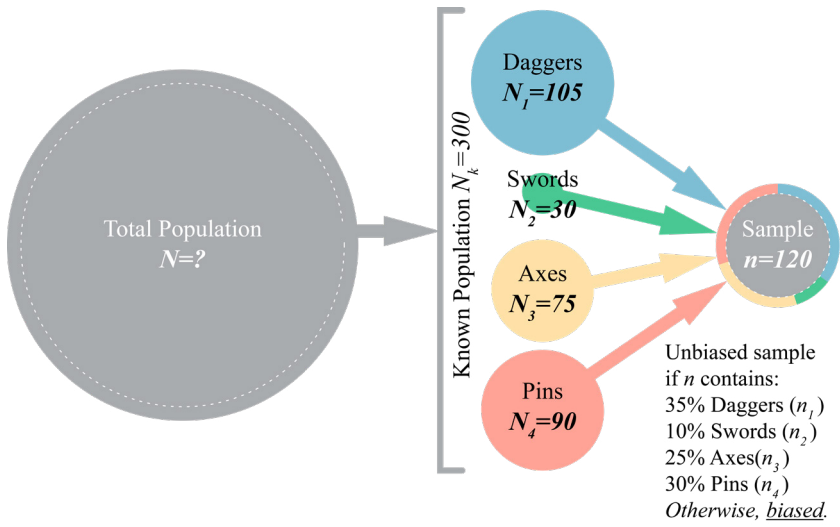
Total Population
$N=?$

Known Population $N_k=300$

Daggers
$N_1=105$

Swords
$N_2=30$

Axes
$N_3=75$

Pins
$N_4=90$

Sample
$n=120$

Unbiased sample if $n$ contains:
35% Daggers ($n_1$)
10% Swords ($n_2$)
25% Axes($n_3$)
30% Pins ($n_4$)
*Otherwise, biased.*